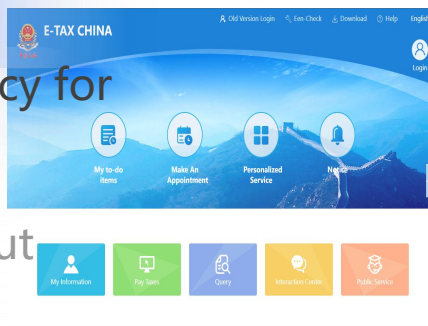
E-TAX CHINA

Old Version Login Een-Check Download Help English

Login

cy for

My to-do items

Make An Appointment

Personalized Service

Notice

ut

My Information

Pay Taxes

Query

Interaction Center

Public Service